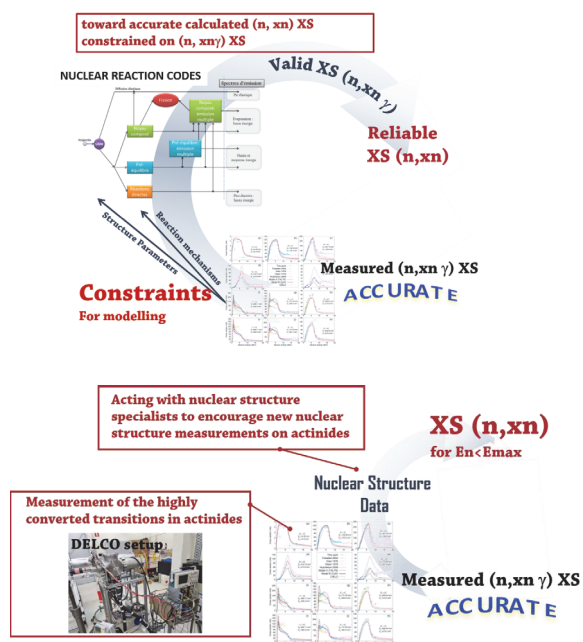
toward accurate calculated (n, xn) XS constrained on (n, xnγ) XS

NUCLEAR REACTION CODES

Spectres d'émission

Valid XS (n,xn γ)

Reliable XS (n,xn)

Reaction mechanisms

Structure Parameters

Constraints
For modelling

Measured (n,xn γ) XS
ACCURATE

Acting with nuclear structure specialists to encourage new nuclear structure measurements on actinides

XS (n,xn)
for En<Emax

Nuclear Structure Data

Measurement of the highly converted transitions in actinides

DELCO setup

Measured (n,xn γ) XS
ACCURATE